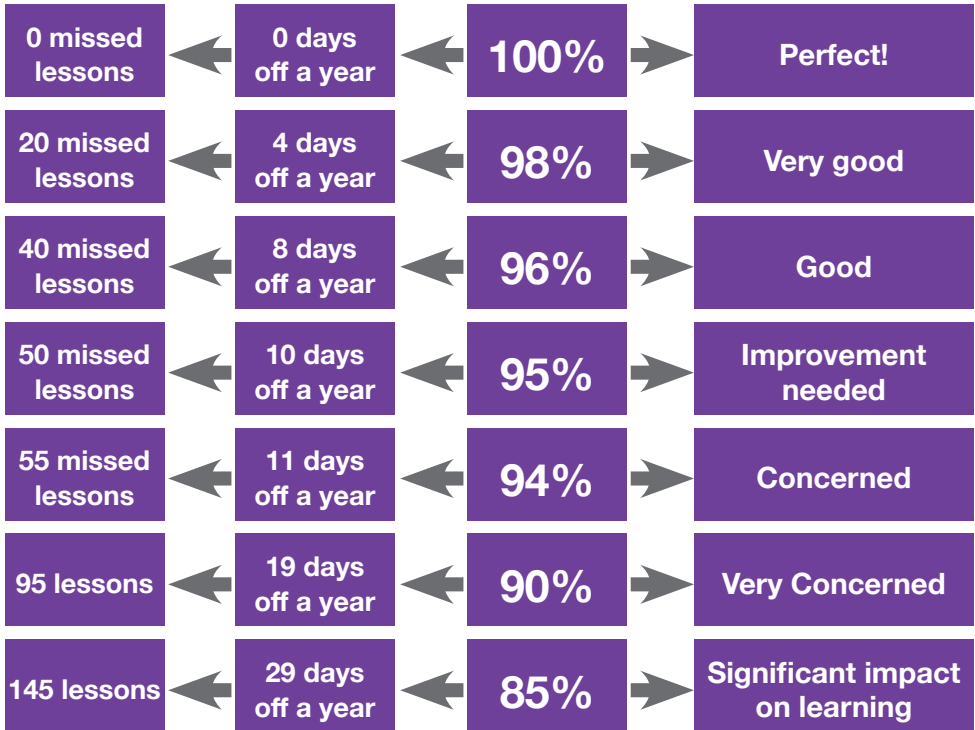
| | | | |
|---|---|---|---|
| 0 missed lessons | 0 days off a year | 100% | Perfect! |
| 20 missed lessons | 4 days off a year | 98% | Very good |
| 40 missed lessons | 8 days off a year | 96% | Good |
| 50 missed lessons | 10 days off a year | 95% | Improvement needed |
| 55 missed lessons | 11 days off a year | 94% | Concerned |
| 95 lessons | 19 days off a year | 90% | Very Concerned |
| 145 lessons | 29 days off a year | 85% | Significant impact on learning |